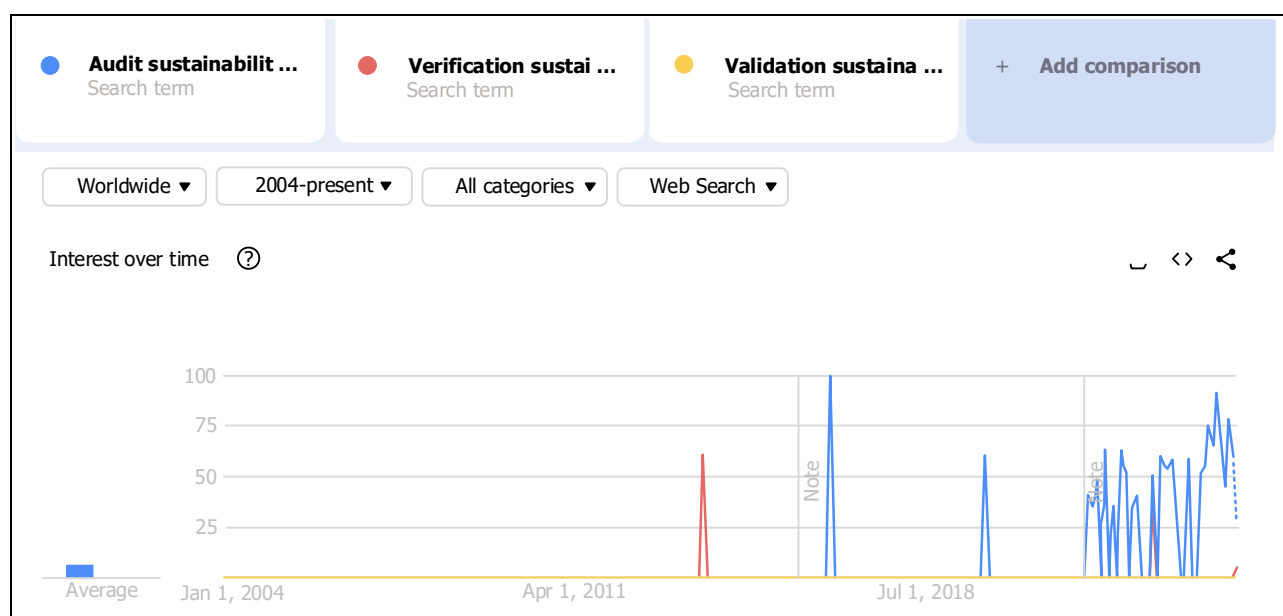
Audit sustainabilit ...
Search term

Verification sustai ...
Search term

Validation sustaina ...
Search term

+ Add comparison

Worldwide ▾ 2004-present ▾ All categories ▾ Web Search ▾

Interest over time ?

100
75
50
25

Note
Note

Average
Jan 1, 2004
Apr 1, 2011
Jul 1, 2018